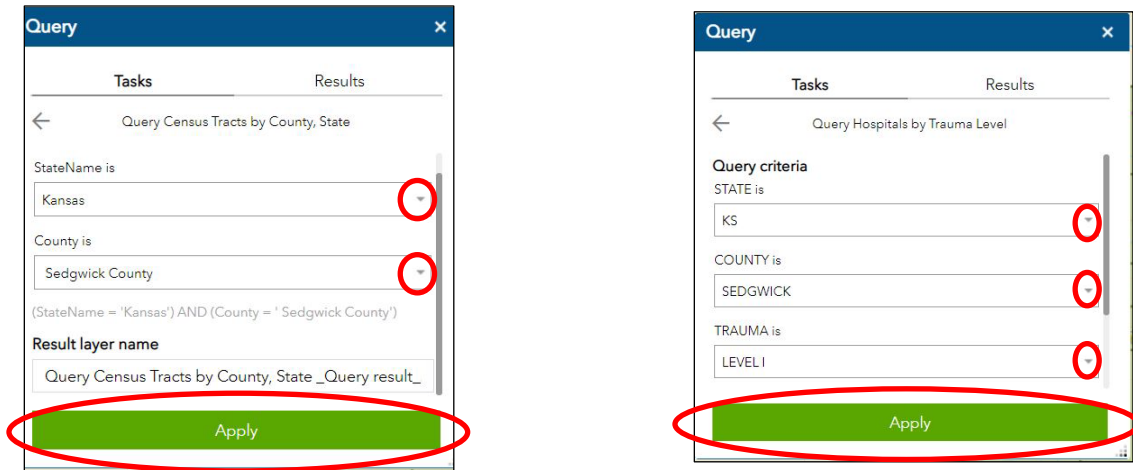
Query ×

Tasks Results

Query Census Tracts by County, State

StateName is

Kansas

County is

Sedgwick County

(StateName = 'Kansas') AND (County = ' Sedgwick County')

Result layer name

Query Census Tracts by County, State _Query result_

Apply

Query ×

Tasks Results

Query Hospitals by Trauma Level

Query criteria

STATE is

KS

COUNTY is

SEDGWICK

TRAUMA is

LEVEL I

Apply